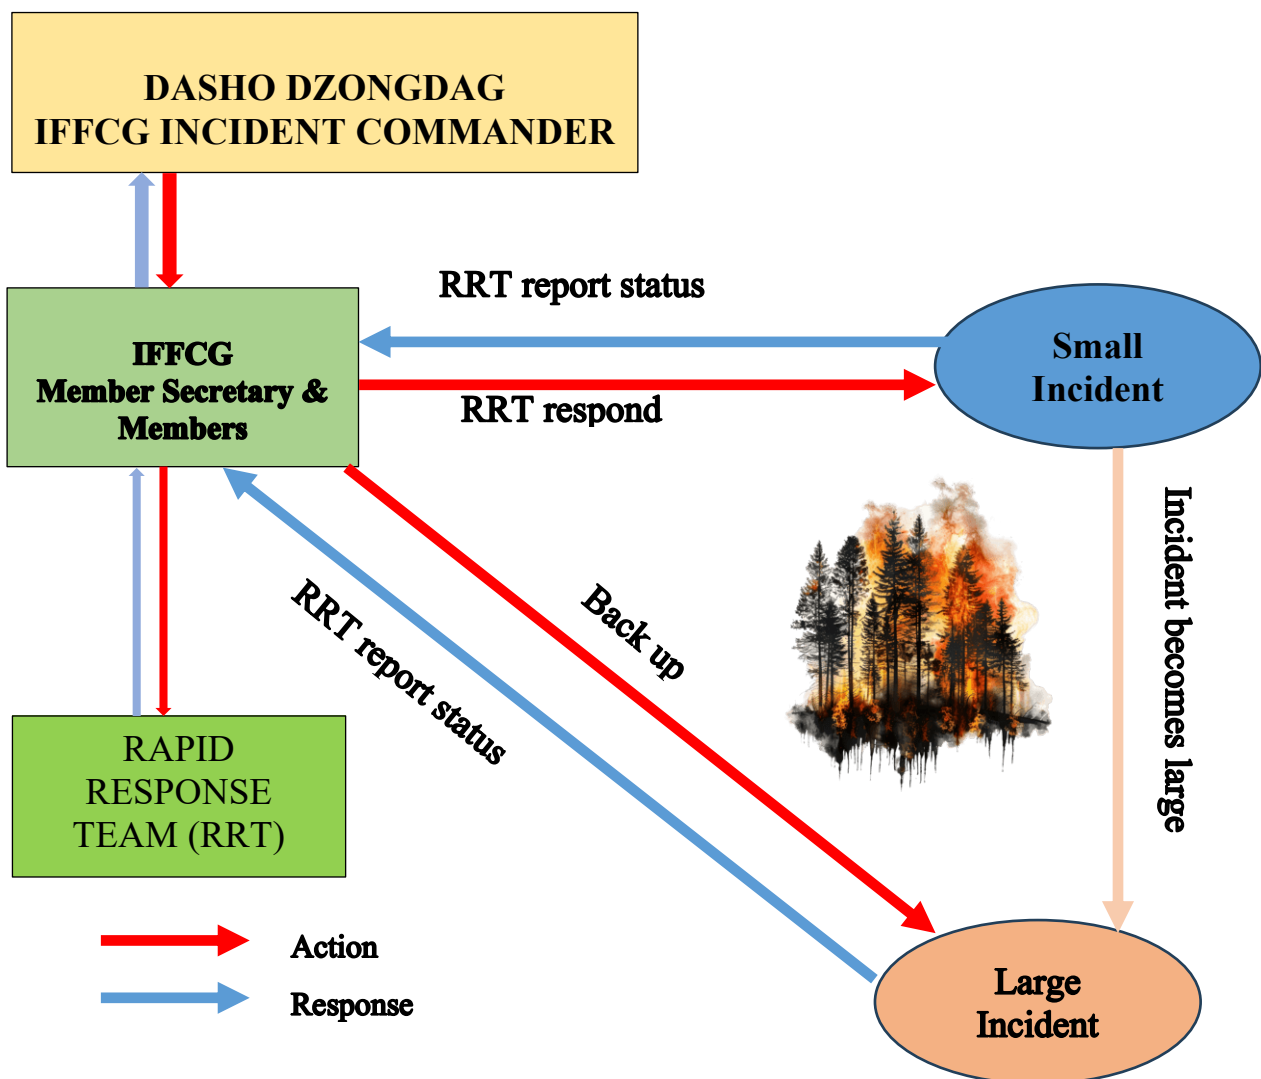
DASHO DZONGDAG
IFFCG INCIDENT COMMANDER

RRT report status

IFFCG
Member Secretary &
Members

Small
Incident

RRT respond

Incident becomes large

RRT report status

Back up

RAPID
RESPONSE
TEAM (RRT)

Action

Response

Large
Incident